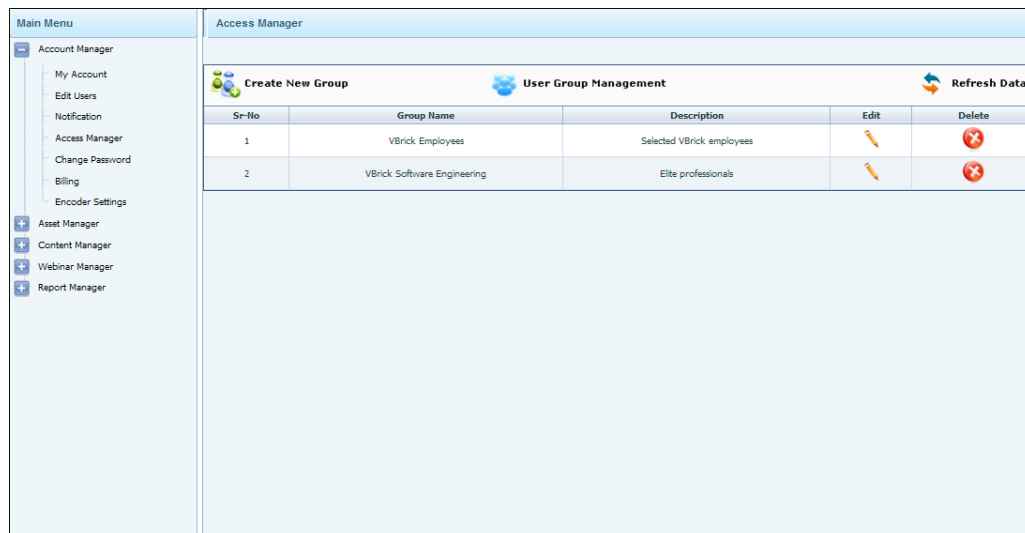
Main Menu

Account Manager
My Account
Edit Users
Notification
Access Manager
Change Password
Billing
Encoder Settings
Asset Manager
Content Manager
Webinar Manager
Report Manager

Access Manager

Create New Group
User Group Management
Refresh Data

| Sr-No | Group Name | Description | Edit | Delete |
|---|---|---|---|---|
| 1 | VBrick Employees | Selected VBrick employees | | |
| 2 | VBrick Software Engineering | Elite professionals | | |